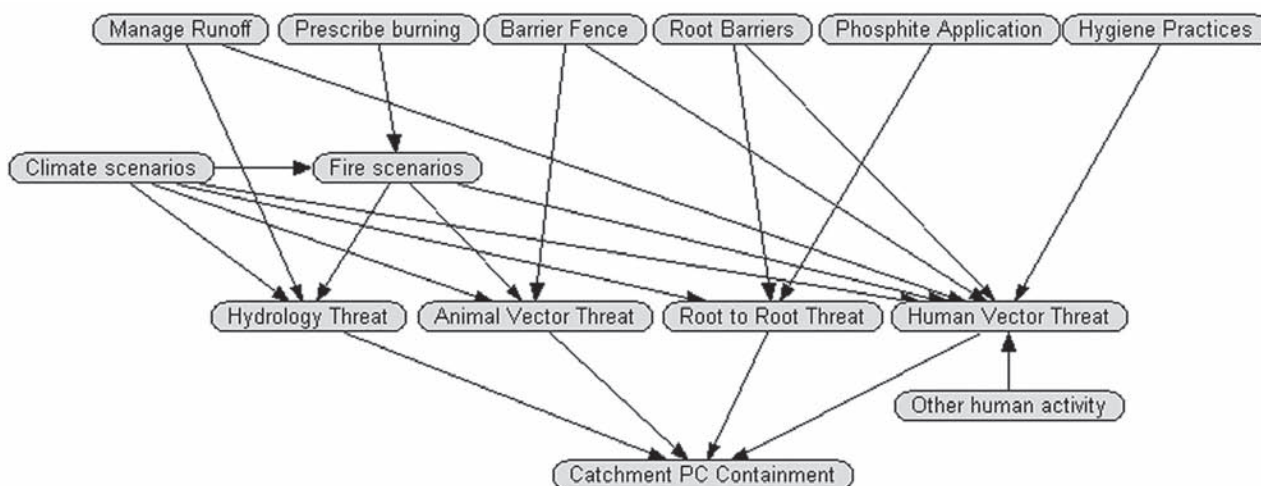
Manage Runoff
Prescribe burning
Barrier Fence
Root Barriers
Phosphite Application
Hygiene Practices

Climate scenarios
Fire scenarios

Hydrology Threat
Animal Vector Threat
Root to Root Threat
Human Vector Threat

Other human activity

Catchment PC Containment